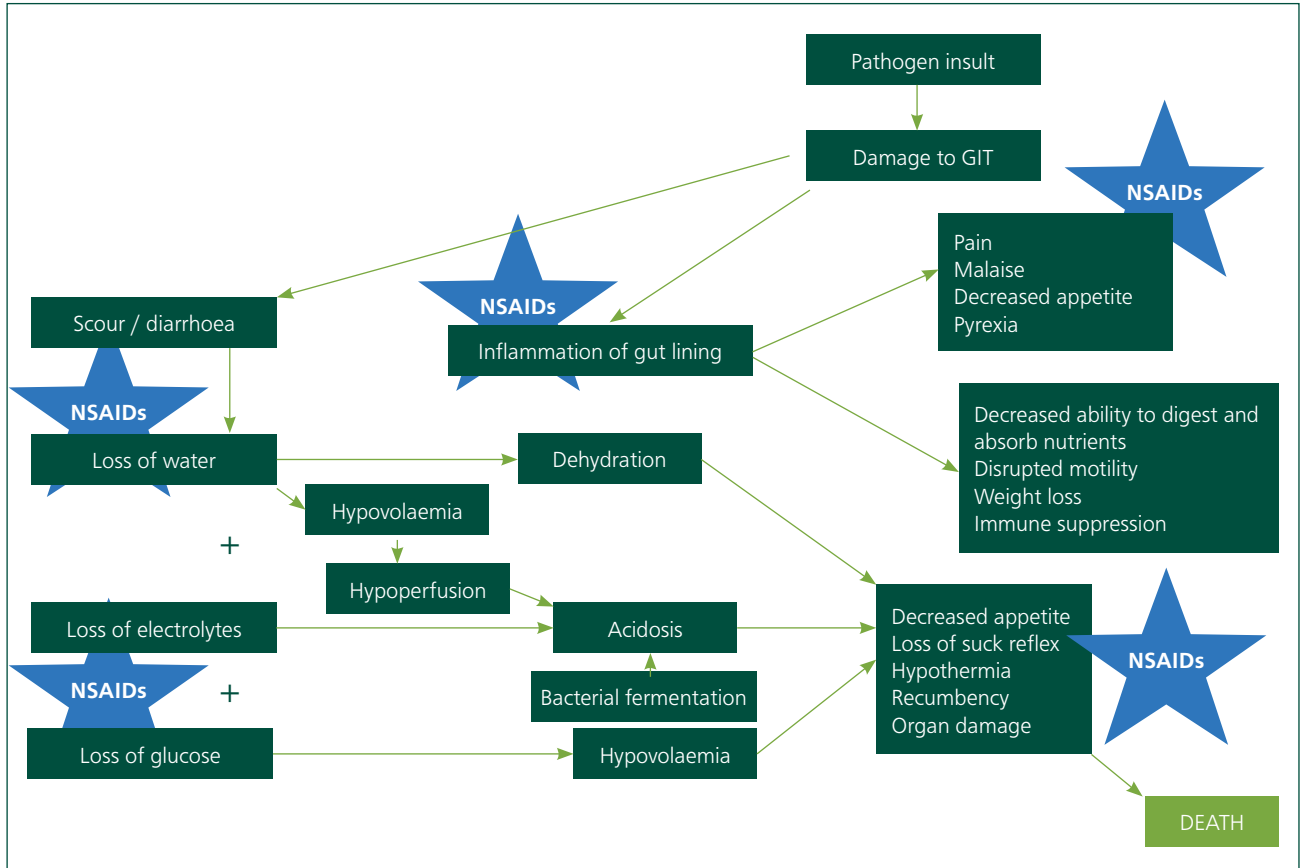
Pathogen insult

Damage to GIT

NSAIDs

Pain
Malaise
Decreased appetite
Pyrexia

NSAIDs

Scour / diarrhoea

Inflammation of gut lining

NSAIDs

Decreased ability to digest and absorb nutrients
Disrupted motility
Weight loss
Immune suppression

Loss of water

Dehydration

Hypovolaemia

+

Hypoperfusion

Loss of electrolytes

Acidosis

Decreased appetite
Loss of suck reflex
Hypothermia
Recumbency
Organ damage

NSAIDs

NSAIDs

+

Bacterial fermentation

Loss of glucose

Hypovolaemia

DEATH